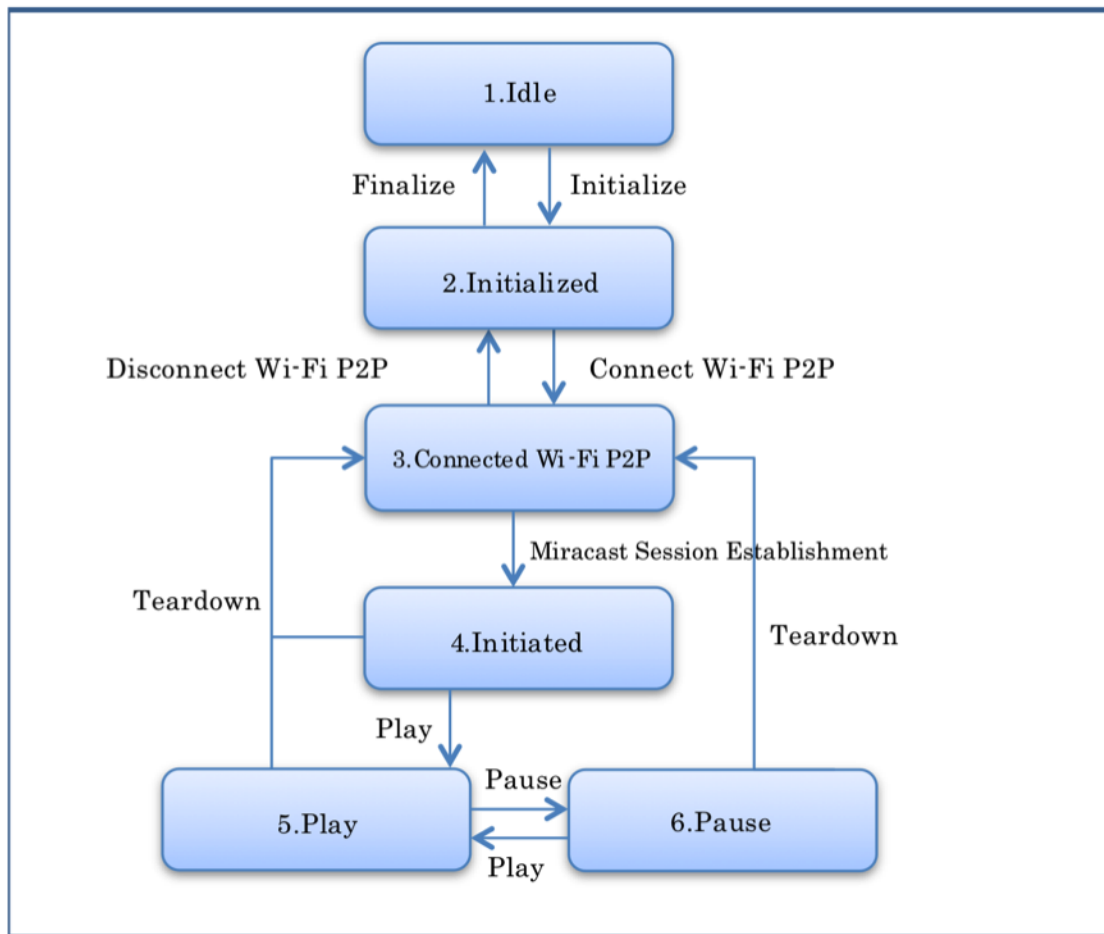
1.Idle

Finalize

Initialize

2.Initialized

Disconnect Wi-Fi P2P

Connect Wi-Fi P2P

3.Connected Wi-Fi P2P

Miracast Session Establishment

Teardown

4.Initiated

Teardown

Play

Pause

5.Play

6.Pause

Play